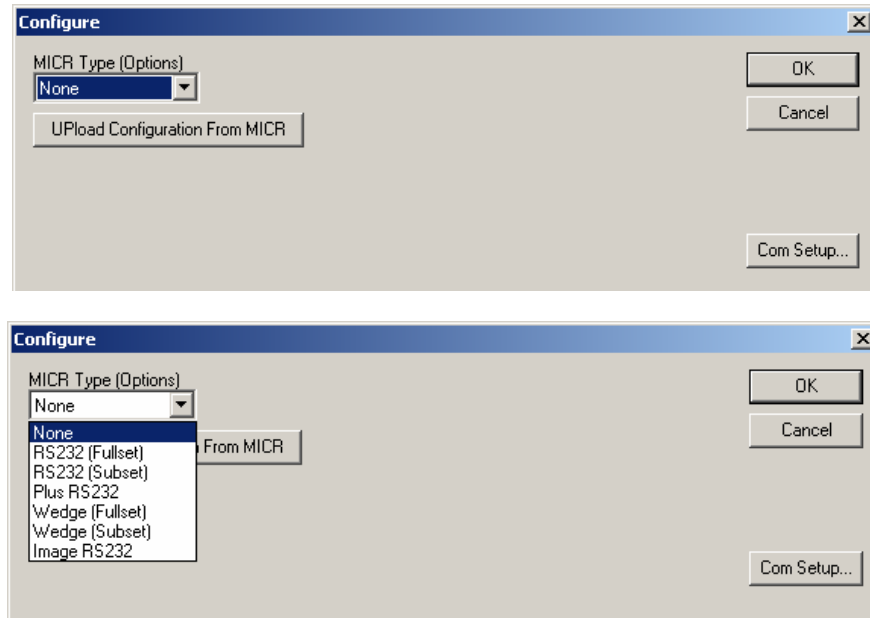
Configure

MICR Type (Options)

None

UPload Configuration From MICR

OK

Cancel

Com Setup...

Configure

MICR Type (Options)

None

None
RS232 (Fullset)
RS232 (Subset)
Plus RS232
Wedge (Fullset)
Wedge (Subset)
Image RS232

From MICR

OK

Cancel

Com Setup...